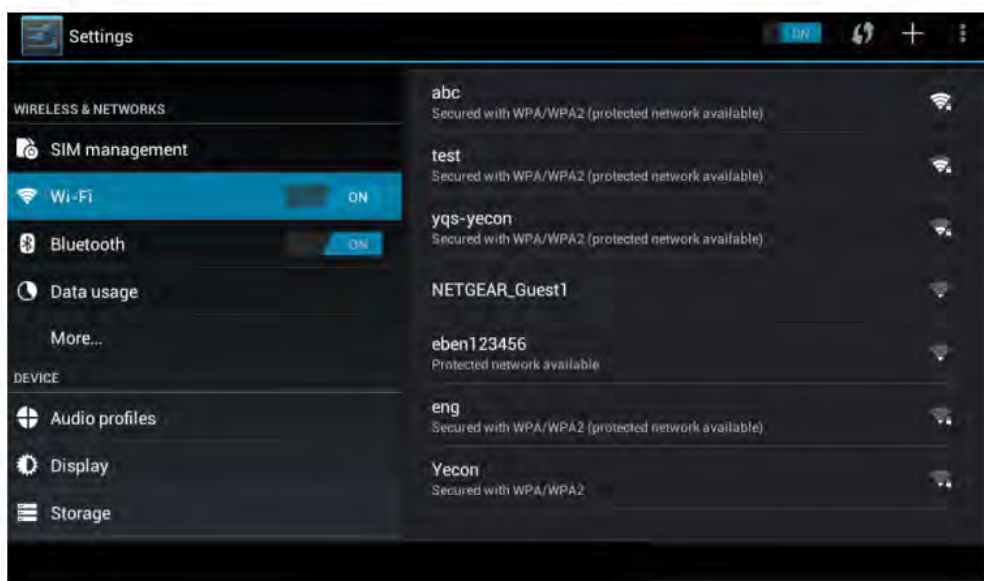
Settings

ON

WIRELESS & NETWORKS

SIM management

Wi-Fi ON

Bluetooth ON

Data usage

More...

DEVICE

Audio profiles

Display

Storage

abc
Secured with WPA/WPA2 (protected network available)

test
Secured with WPA/WPA2 (protected network available)

yqs-yecon
Secured with WPA/WPA2 (protected network available)

NETGEAR_Guest1

eben123456
Protected network available

eng
Secured with WPA/WPA2 (protected network available)

Yecon
Secured with WPA/WPA2